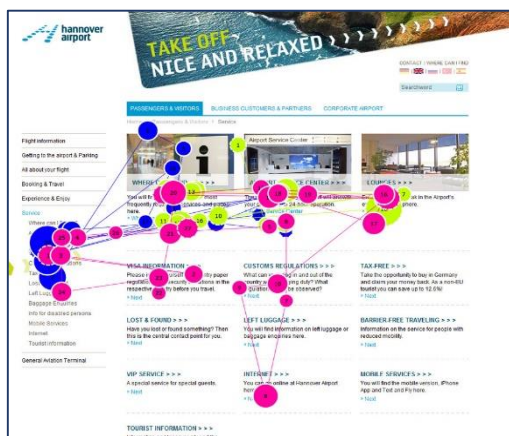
hannover airport

TAKE OFF NICE AND RELAXED

CONTACT | WHERE CAN I FIND

Searchword

PASSENGERS & VISITORS
BUSINESS CUSTOMERS & PARTNERS
CORPORATE AIRPORT

Home > Passengers & Visitors > Service

Flight information
Getting to the airport & Parking
All about your flight
Booking & Travel
Experience & Enjoy
Service
Baggage Enquiries
Info for disabled persons
Mobile Services
Internet
Tourist information
General Aviation Terminal

Airport Service Center

WHERE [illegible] > > >

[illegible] SERVICE CENTER > > >

LOUNGES > > >

VISA INFORMATION > > >
Please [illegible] paper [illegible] security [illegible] before you travel.
> Next

CUSTOMS REGULATIONS > > >
What can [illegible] in and out of the country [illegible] duty? What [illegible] be observed?
> Next

TAX-FREE > > >
Take the opportunity to buy in Germany and claim your money back. As a non-EU tourist you can save up to 12.6%!
> Next

LOST & FOUND > > >
Have you lost or found something? Then this is the central contact point for you.
> Next

LEFT LUGGAGE > > >
You will find information on left luggage or baggage enquiries here.
> Next

BARRIER-FREE TRAVELING > > >
Information on the service for people with reduced mobility.
> Next

VIP SERVICE > > >
A special service for special guests.
> Next

INTERNET > > >
You can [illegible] online at Hannover Airport here.
> Next

MOBILE SERVICES > > >
You will find the mobile version, iPhone App and Text and Fly here.
> Next

TOURIST INFORMATION > > >